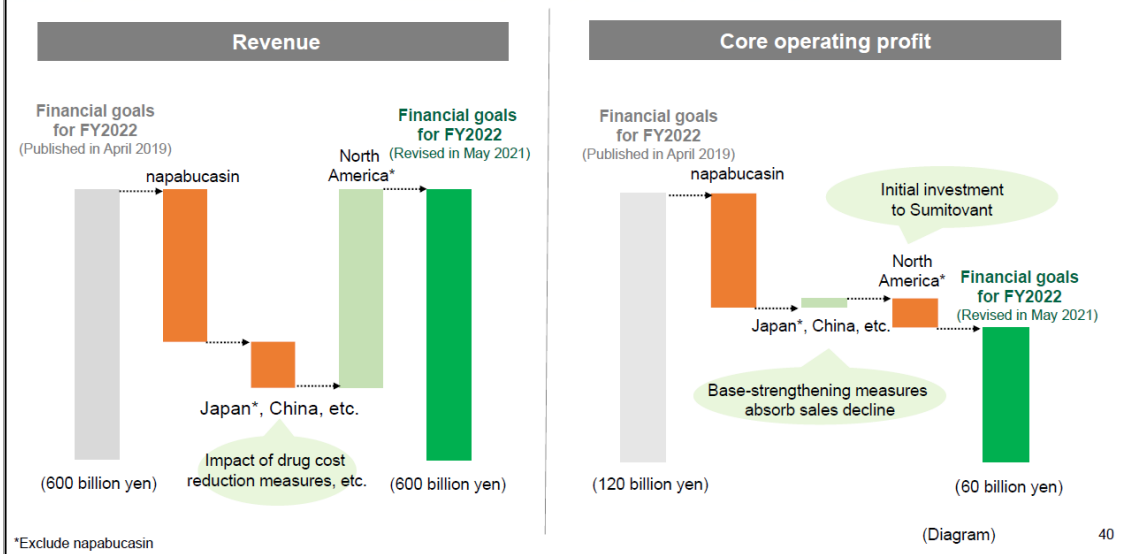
Revenue

Financial goals for FY2022
(Published in April 2019)

napabucasin

North America*

Financial goals for FY2022
(Revised in May 2021)

Japan*, China, etc.

Impact of drug cost reduction measures, etc.

(600 billion yen)

(600 billion yen)

Core operating profit

Financial goals for FY2022
(Published in April 2019)

napabucasin

Initial investment to Sumitovant

North America*

Financial goals for FY2022
(Revised in May 2021)

Japan*, China, etc.

Base-strengthening measures absorb sales decline

(120 billion yen)

(60 billion yen)

*Exclude napabucasin

(Diagram)

40